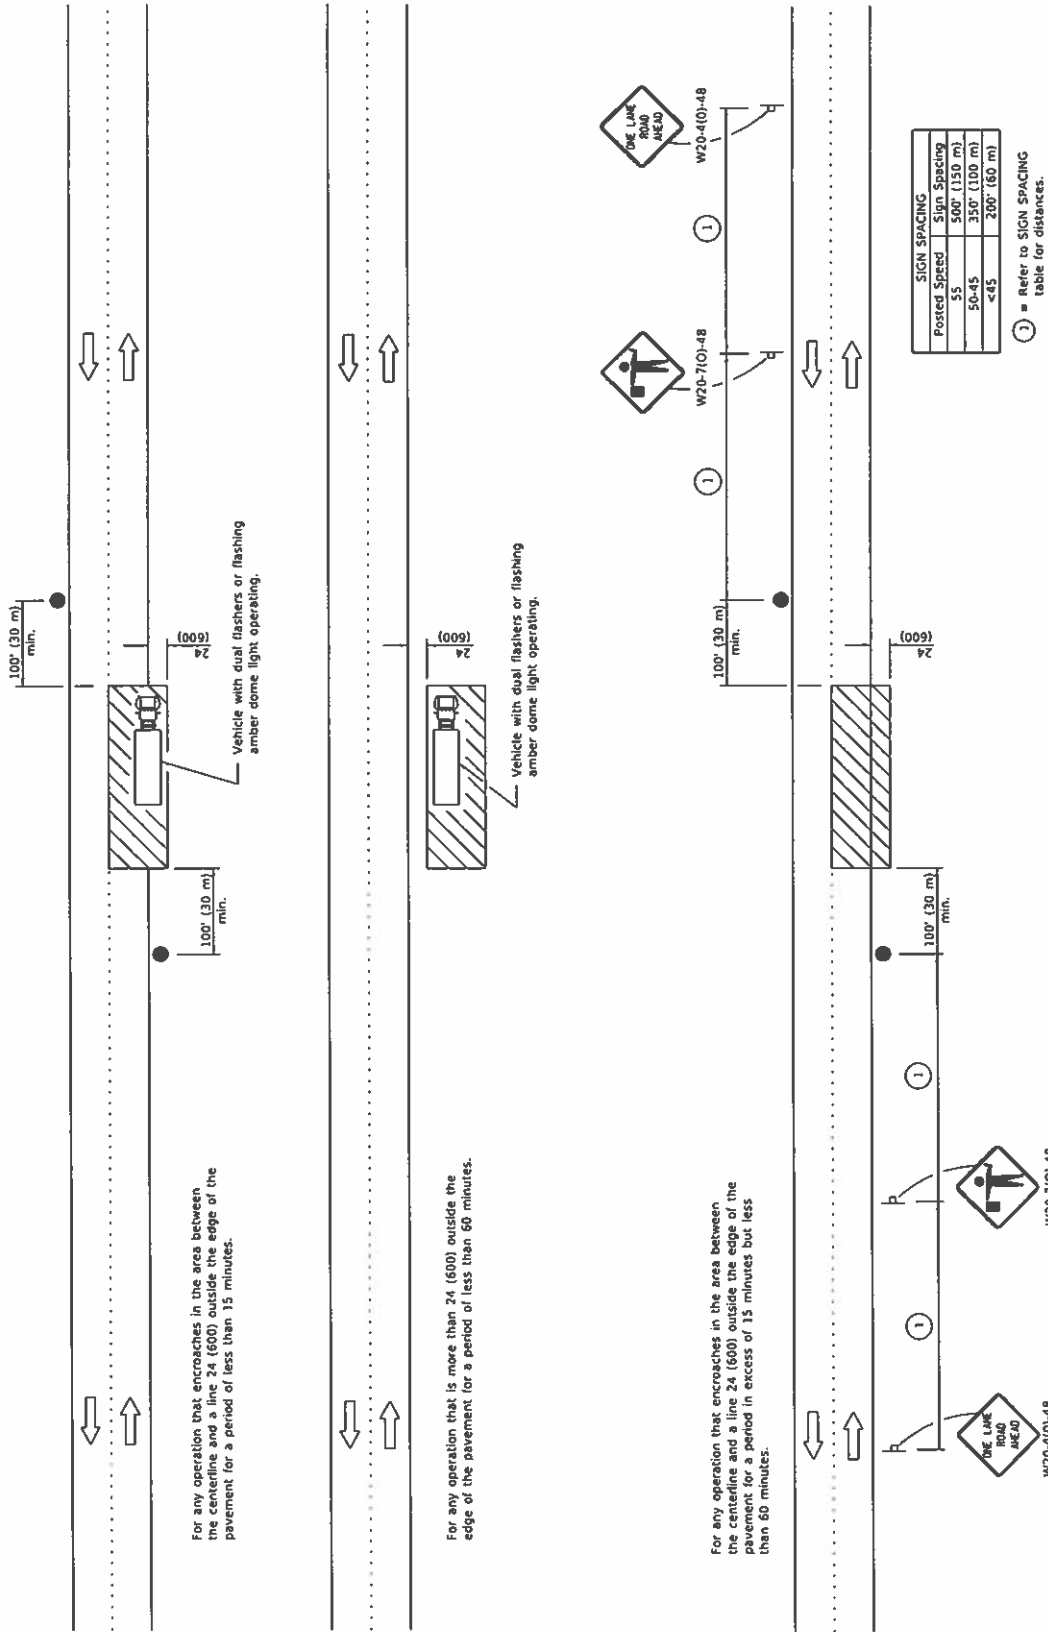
For any operation that encroaches in the area between the centerline and a line 24 (600) outside the edge of the pavement for a period of less than 15 minutes.

100' (30 m) min.

Vehicle with dual flashers or flashing amber dome light operating.

24 (600)

100' (30 m) min.

For any operation that is more than 24 (600) outside the edge of the pavement for a period of less than 60 minutes.

Vehicle with dual flashers or flashing amber dome light operating.

24 (600)

For any operation that encroaches in the area between the centerline and a line 24 (600) outside the edge of the pavement for a period in excess of 15 minutes but less than 60 minutes.

ONE LANE ROAD AHEAD

W20-4(O)-48

1

W20-7(O)-48

1

100' (30 m) min.

24 (600)

100' (30 m) min.

1

W20-7(O)-48

1

ONE LANE ROAD AHEAD

W20-4(O)-48

| SIGN SPACING | |
|---|---|
| Posted Speed | Sign Spacing |
| 55 | 500' (150 m) |
| 50-45 | 350' (100 m) |
| <45 | 200' (60 m) |

1 = Refer to SIGN SPACING table for distances.